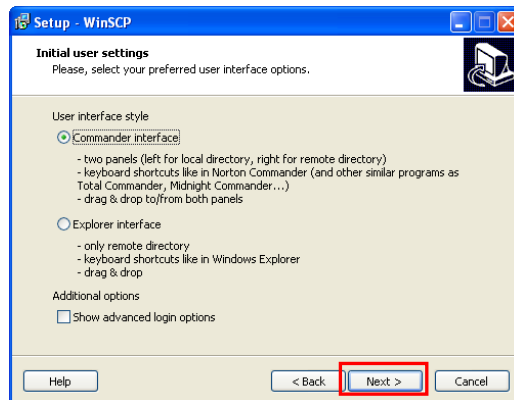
Setup - WinSCP

Initial user settings
Please, select your preferred user interface options.

User interface style

Commander interface

- two panels (left for local directory, right for remote directory)
- keyboard shortcuts like in Norton Commander (and other similar programs as Total Commander, Midnight Commander...)
- drag & drop to/from both panels

Explorer interface

- only remote directory
- keyboard shortcuts like in Windows Explorer
- drag & drop

Additional options

Show advanced login options

Help

< Back

Next >

Cancel